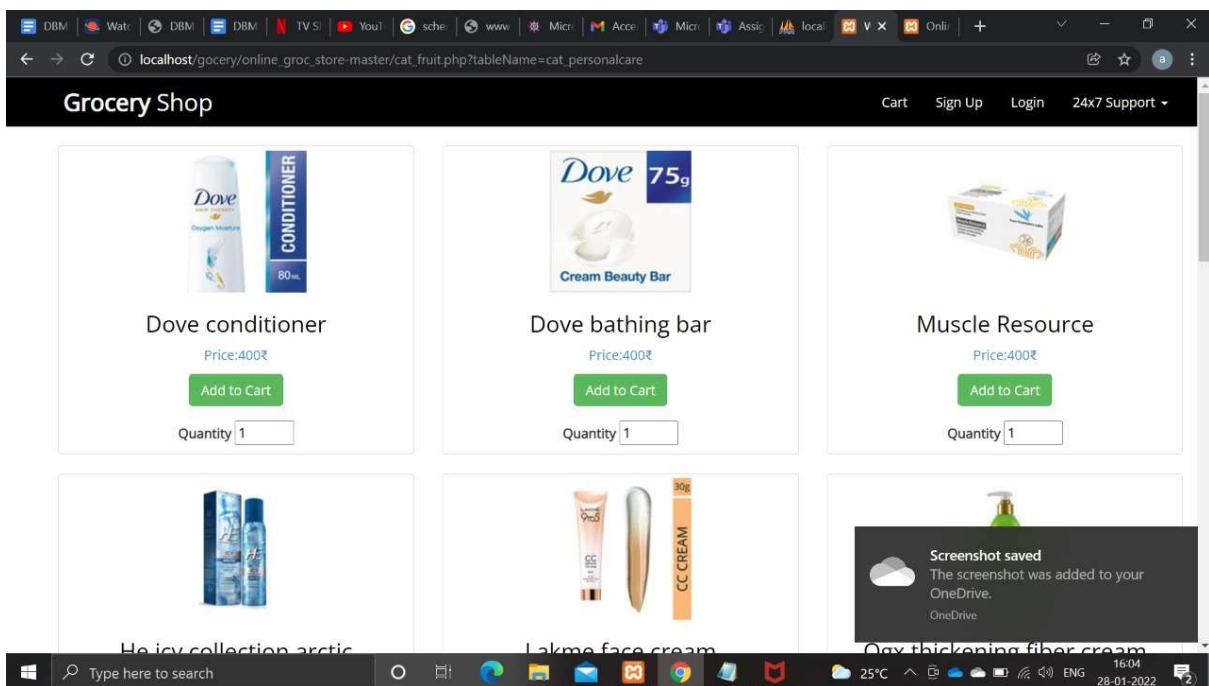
DBM | Wat | DBM | DBM | TV S | YouT | sche | www | Micr | Acce | Micr | Assi | local | V × | Onli | +

localhost/gocery/online_groc_store-master/cat_fruit.php?tableName=cat_personalcare

Grocery Shop

Cart Sign Up Login 24x7 Support ▾

Dove CONDITIONER 80ML

Dove conditioner

Price:400₹

Add to Cart

Quantity 1

Dove 75g Cream Beauty Bar

Dove bathing bar

Price:400₹

Add to Cart

Quantity 1

Muscle Resource

Price:400₹

Add to Cart

Quantity 1

30g CC CREAM

He icy collection arctic

Lakme face cream

Ogx thickening fiber cream

Screenshot saved
The screenshot was added to your OneDrive.
OneDrive

Type here to search

25°C ENG 16:04 28-01-2022